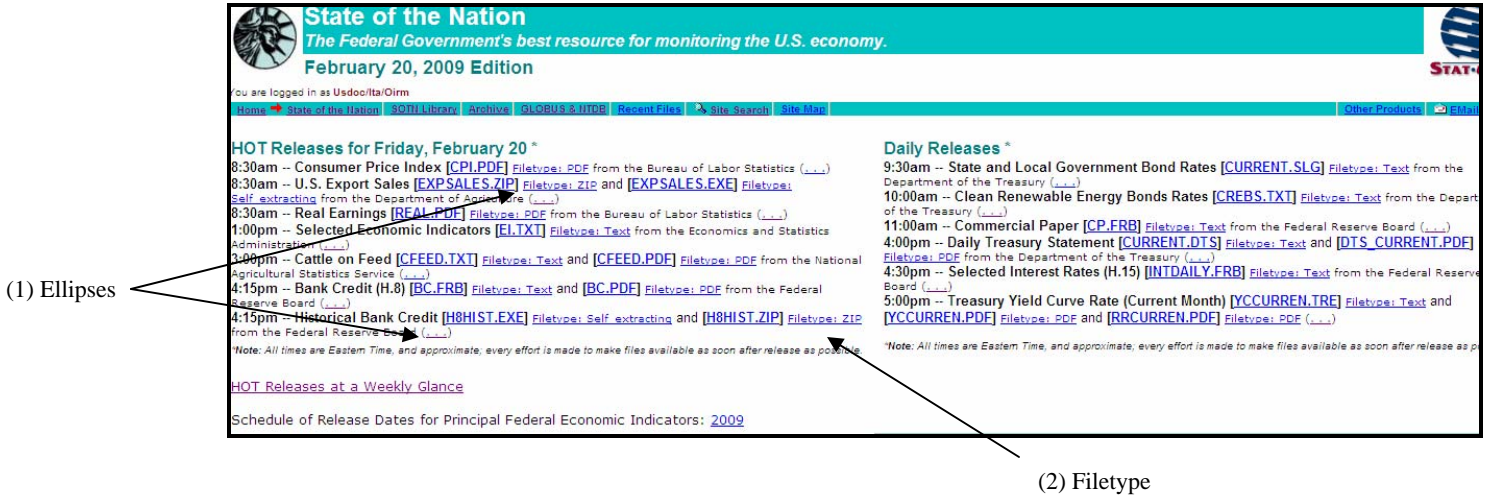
State of the Nation
The Federal Government's best resource for monitoring the U.S. economy.
February 20, 2009 Edition

STAT-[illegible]

You are logged in as Usdoc/Ita/Oirm

Home State of the Nation SOTN Library Archive GLOBUS & NTDB Recent Files Site Search Site Map Other Products EMail

HOT Releases for Friday, February 20 *
8:30am -- Consumer Price Index [CPI.PDF] Filetype: PDF from the Bureau of Labor Statistics (...)
8:30am -- U.S. Export Sales [EXPSALES.ZIP] Filetype: ZIP and [EXPSALES.EXE] Filetype: Self extracting from the Department of Agriculture (...)
8:30am -- Real Earnings [REAL.PDF] Filetype: PDF from the Bureau of Labor Statistics (...)
1:00pm -- Selected Economic Indicators [EI.TXT] Filetype: Text from the Economics and Statistics Administration (...)
3:00pm -- Cattle on Feed [CFEED.TXT] Filetype: Text and [CFEED.PDF] Filetype: PDF from the National Agricultural Statistics Service (...)
4:15pm -- Bank Credit (H.8) [BC.FRB] Filetype: Text and [BC.PDF] Filetype: PDF from the Federal Reserve Board (...)
4:15pm -- Historical Bank Credit [H8HIST.EXE] Filetype: Self extracting and [H8HIST.ZIP] Filetype: ZIP from the Federal Reserve Board (...)
*Note: All times are Eastern Time, and approximate; every effort is made to make files available as soon after release as possible.

HOT Releases at a Weekly Glance

Schedule of Release Dates for Principal Federal Economic Indicators: 2009

Daily Releases *
9:30am -- State and Local Government Bond Rates [CURRENT.SLG] Filetype: Text from the Department of the Treasury (...)
10:00am -- Clean Renewable Energy Bonds Rates [CREBS.TXT] Filetype: Text from the Depart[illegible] of the Treasury (...)
11:00am -- Commercial Paper [CP.FRB] Filetype: Text from the Federal Reserve Board (...)
4:00pm -- Daily Treasury Statement [CURRENT.DTS] Filetype: Text and [DTS_CURRENT.PDF] Filetype: PDF from the Department of the Treasury (...)
4:30pm -- Selected Interest Rates (H.15) [INTDAILY.FRB] Filetype: Text from the Federal Reserve Board (...)
5:00pm -- Treasury Yield Curve Rate (Current Month) [YCCURREN.TRE] Filetype: Text and [YCCURREN.PDF] Filetype: PDF and [RRCURREN.PDF] Filetype: PDF (...)
*Note: All times are Eastern Time, and approximate; every effort is made to make files available as soon after release as p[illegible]

(1) Ellipses

(2) Filetype